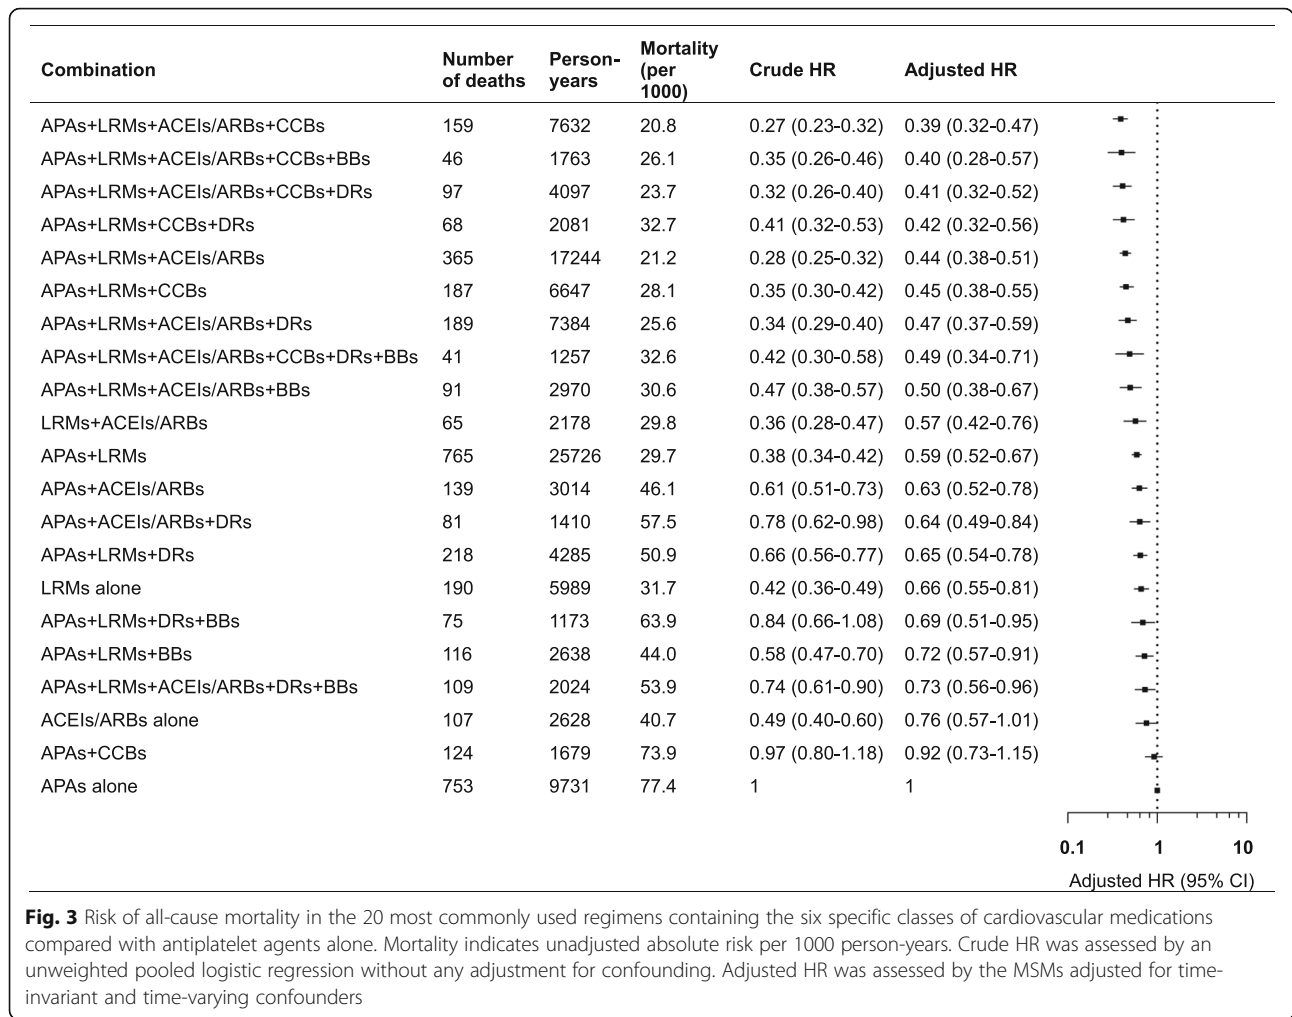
| Combination | Number of deaths | Person-years | Mortality (per 1000) | Crude HR | Adjusted HR |
|---|---|---|---|---|---|
| APAs+LRMs+ACEIs/ARBs+CCBs | 159 | 7632 | 20.8 | 0.27 (0.23-0.32) | 0.39 (0.32-0.47) |
| APAs+LRMs+ACEIs/ARBs+CCBs+BBs | 46 | 1763 | 26.1 | 0.35 (0.26-0.46) | 0.40 (0.28-0.57) |
| APAs+LRMs+ACEIs/ARBs+CCBs+DRs | 97 | 4097 | 23.7 | 0.32 (0.26-0.40) | 0.41 (0.32-0.52) |
| APAs+LRMs+CCBs+DRs | 68 | 2081 | 32.7 | 0.41 (0.32-0.53) | 0.42 (0.32-0.56) |
| APAs+LRMs+ACEIs/ARBs | 365 | 17244 | 21.2 | 0.28 (0.25-0.32) | 0.44 (0.38-0.51) |
| APAs+LRMs+CCBs | 187 | 6647 | 28.1 | 0.35 (0.30-0.42) | 0.45 (0.38-0.55) |
| APAs+LRMs+ACEIs/ARBs+DRs | 189 | 7384 | 25.6 | 0.34 (0.29-0.40) | 0.47 (0.37-0.59) |
| APAs+LRMs+ACEIs/ARBs+CCBs+DRs+BBs | 41 | 1257 | 32.6 | 0.42 (0.30-0.58) | 0.49 (0.34-0.71) |
| APAs+LRMs+ACEIs/ARBs+BBs | 91 | 2970 | 30.6 | 0.47 (0.38-0.57) | 0.50 (0.38-0.67) |
| LRMs+ACEIs/ARBs | 65 | 2178 | 29.8 | 0.36 (0.28-0.47) | 0.57 (0.42-0.76) |
| APAs+LRMs | 765 | 25726 | 29.7 | 0.38 (0.34-0.42) | 0.59 (0.52-0.67) |
| APAs+ACEIs/ARBs | 139 | 3014 | 46.1 | 0.61 (0.51-0.73) | 0.63 (0.52-0.78) |
| APAs+ACEIs/ARBs+DRs | 81 | 1410 | 57.5 | 0.78 (0.62-0.98) | 0.64 (0.49-0.84) |
| APAs+LRMs+DRs | 218 | 4285 | 50.9 | 0.66 (0.56-0.77) | 0.65 (0.54-0.78) |
| LRMs alone | 190 | 5989 | 31.7 | 0.42 (0.36-0.49) | 0.66 (0.55-0.81) |
| APAs+LRMs+DRs+BBs | 75 | 1173 | 63.9 | 0.84 (0.66-1.08) | 0.69 (0.51-0.95) |
| APAs+LRMs+BBs | 116 | 2638 | 44.0 | 0.58 (0.47-0.70) | 0.72 (0.57-0.91) |
| APAs+LRMs+ACEIs/ARBs+DRs+BBs | 109 | 2024 | 53.9 | 0.74 (0.61-0.90) | 0.73 (0.56-0.96) |
| ACEIs/ARBs alone | 107 | 2628 | 40.7 | 0.49 (0.40-0.60) | 0.76 (0.57-1.01) |
| APAs+CCBs | 124 | 1679 | 73.9 | 0.97 (0.80-1.18) | 0.92 (0.73-1.15) |
| APAs alone | 753 | 9731 | 77.4 | 1 | 1 |

0.1 1 10
Adjusted HR (95% CI)

**Fig. 3** Risk of all-cause mortality in the 20 most commonly used regimens containing the six specific classes of cardiovascular medications compared with antiplatelet agents alone. Mortality indicates unadjusted absolute risk per 1000 person-years. Crude HR was assessed by an unweighted pooled logistic regression without any adjustment for confounding. Adjusted HR was assessed by the MSMs adjusted for time-invariant and time-varying confounders